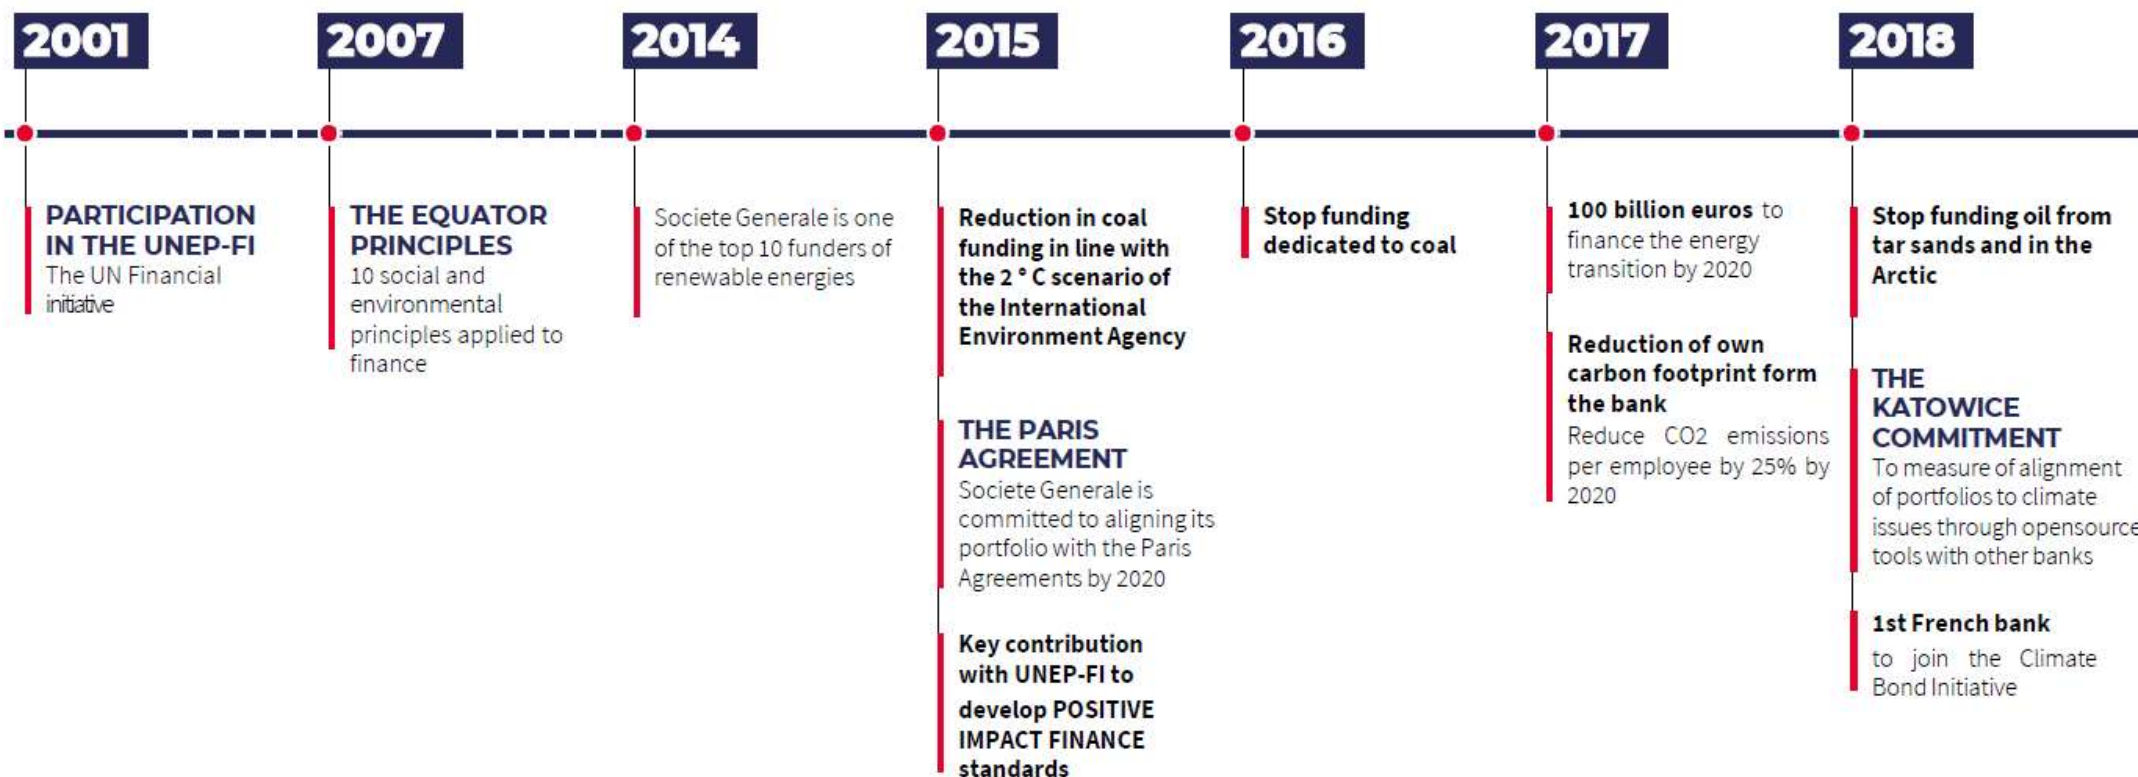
2001

PARTICIPATION IN THE UNEP-FI
The UN Financial initiative

2007

THE EQUATOR PRINCIPLES
10 social and environmental principles applied to finance

2014

Societe Generale is one of the top 10 funders of renewable energies

2015

Reduction in coal funding in line with the 2 ° C scenario of the International Environment Agency

THE PARIS AGREEMENT
Societe Generale is committed to aligning its portfolio with the Paris Agreements by 2020

Key contribution with UNEP-FI to develop POSITIVE IMPACT FINANCE standards

2016

Stop funding dedicated to coal

2017

100 billion euros to finance the energy transition by 2020

Reduction of own carbon footprint form the bank
Reduce CO2 emissions per employee by 25% by 2020

2018

Stop funding oil from tar sands and in the Arctic

THE KATOWICE COMMITMENT
To measure of alignment of portfolios to climate issues through opensource tools with other banks

1st French bank
to join the Climate Bond Initiative